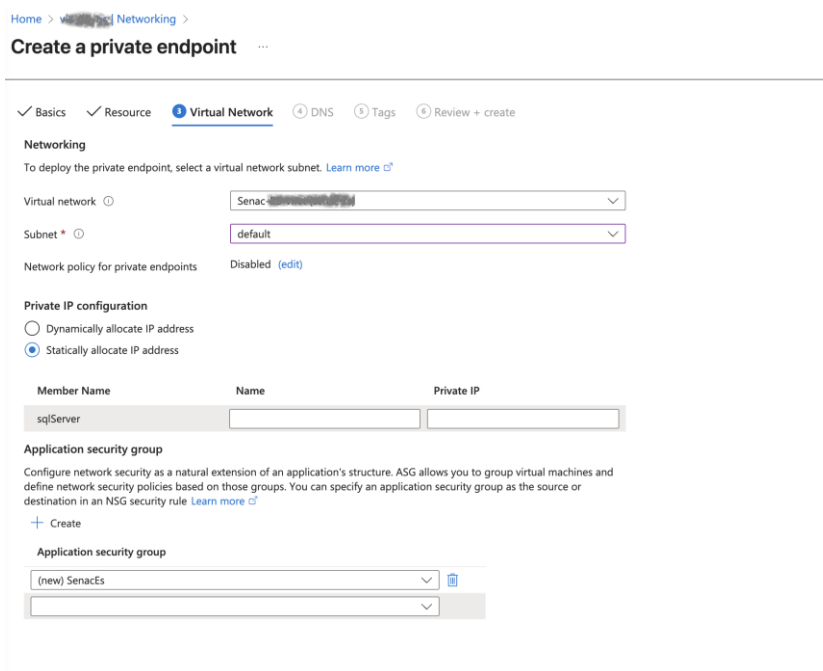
Home > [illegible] Networking >

Create a private endpoint ...

Basics   Resource   3 Virtual Network   4 DNS   5 Tags   6 Review + create

Networking

To deploy the private endpoint, select a virtual network subnet. Learn more

Virtual network ⓘ   Senac-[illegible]

Subnet * ⓘ   default

Network policy for private endpoints   Disabled (edit)

Private IP configuration

Dynamically allocate IP address

Statically allocate IP address

| Member Name | Name | Private IP |
|---|---|---|
| sqlServer | | |

Application security group

Configure network security as a natural extension of an application's structure. ASG allows you to group virtual machines and define network security policies based on those groups. You can specify an application security group as the source or destination in an NSG security rule Learn more

+ Create

Application security group

(new) SenacEs